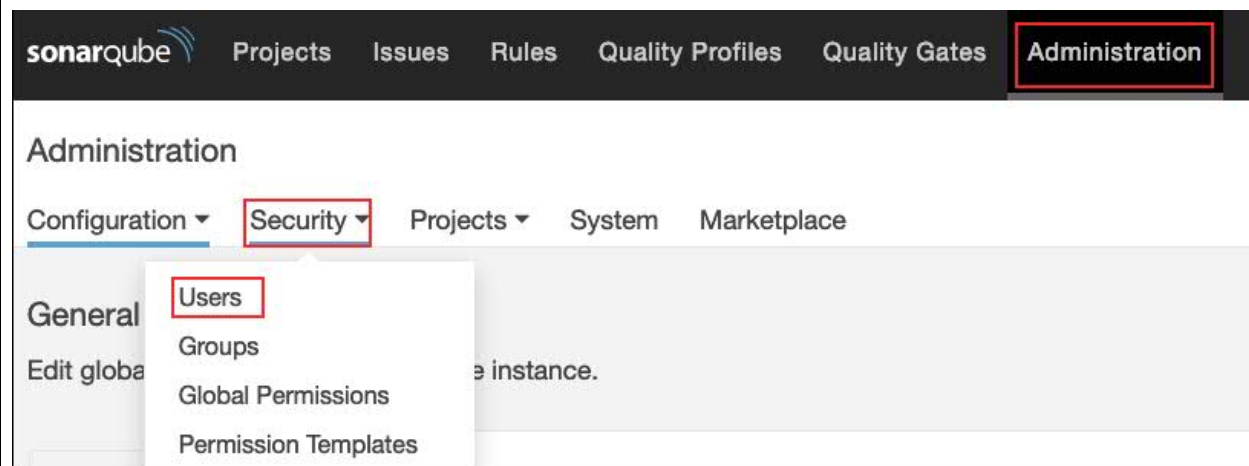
sonarqube Projects Issues Rules Quality Profiles Quality Gates Administration

Administration

Configuration ▾ Security ▾ Projects ▾ System Marketplace

General

Edit globa

e instance.

Users
Groups
Global Permissions
Permission Templates